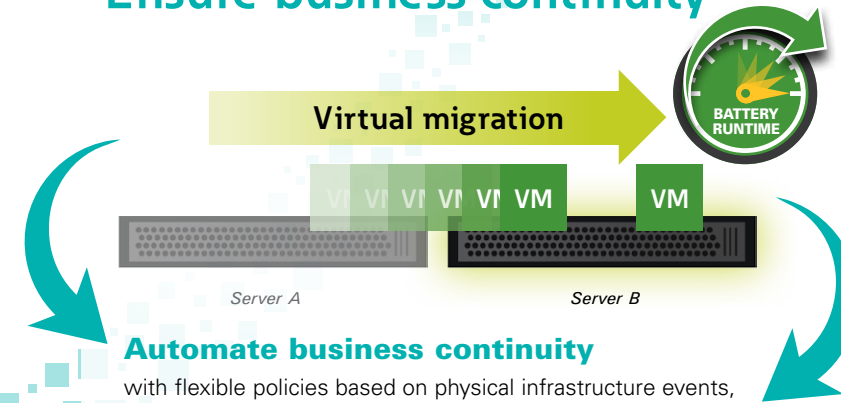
Ensure business continuity

Virtual migration

BATTERY RUNTIME

VM VM VM VM VM VM

VM

Server A

Server B

Automate business continuity

with flexible policies based on physical infrastructure events,